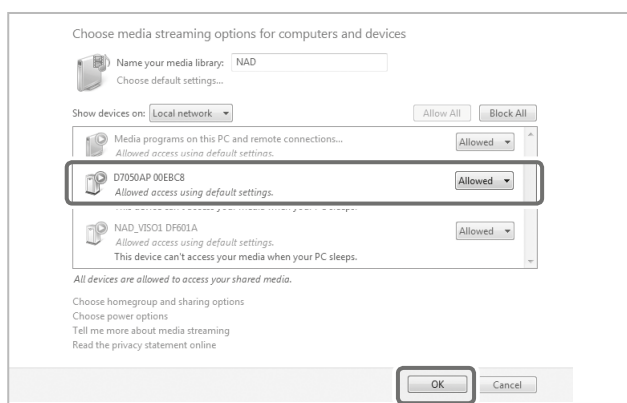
Choose media streaming options for computers and devices

Name your media library: NAD
Choose default settings...

Show devices on: Local network

Allow All
Block All

Media programs on this PC and remote connections...
Allowed access using default settings.
Allowed

D7050AP 00EBC8
Allowed access using default settings.
Allowed

This device can't access your media when your PC sleeps.

NAD_VISO1 DF601A
Allowed access using default settings.
This device can't access your media when your PC sleeps.
Allowed

All devices are allowed to access your shared media.

Choose homegroup and sharing options
Choose power options
Tell me more about media streaming
Read the privacy statement online

OK
Cancel